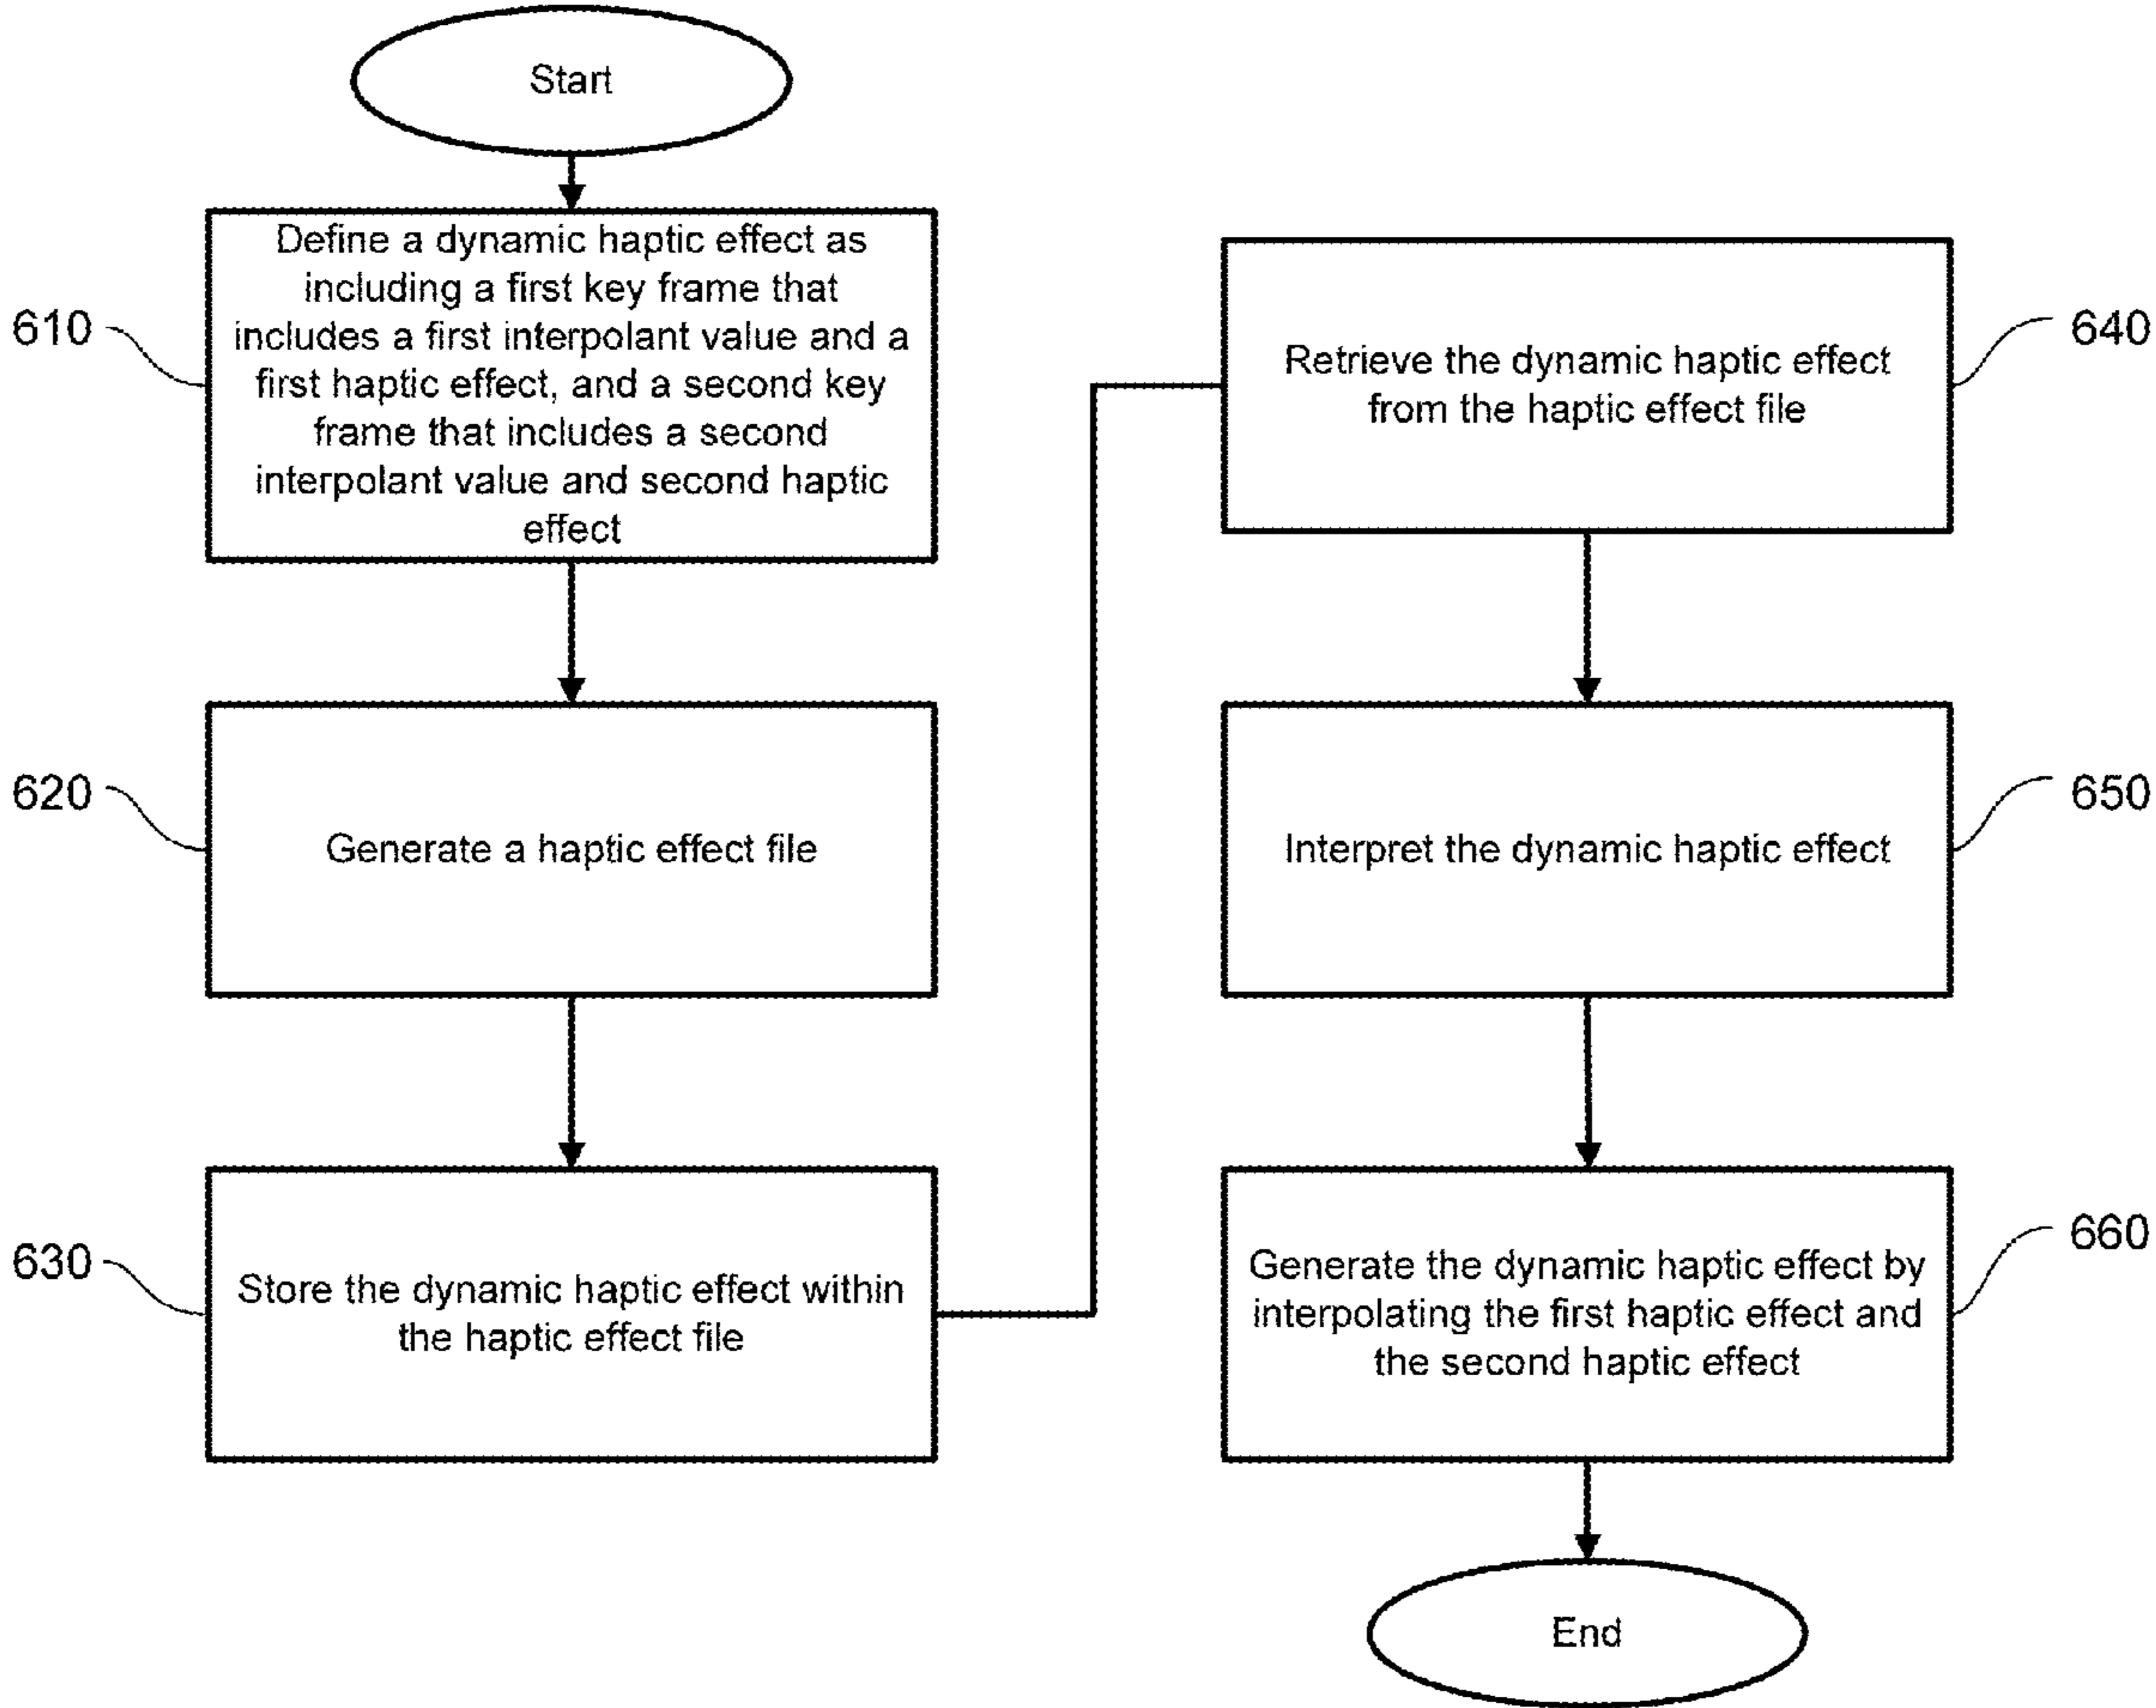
Start

610

Define a dynamic haptic effect as including a first key frame that includes a first interpolant value and a first haptic effect, and a second key frame that includes a second interpolant value and second haptic effect

620

Generate a haptic effect file

630

Store the dynamic haptic effect within the haptic effect file

640

Retrieve the dynamic haptic effect from the haptic effect file

650

Interpret the dynamic haptic effect

660

Generate the dynamic haptic effect by interpolating the first haptic effect and the second haptic effect

End